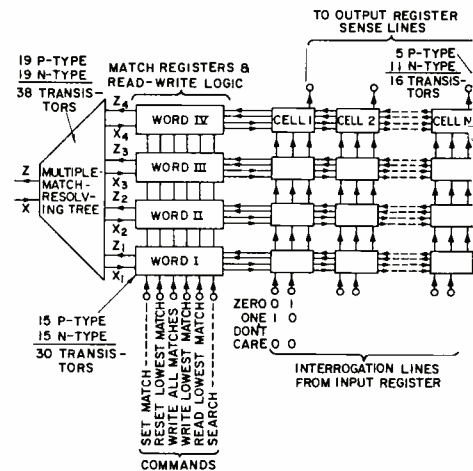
TO OUTPUT REGISTER SENSE LINES

19 P-TYPE
19 N-TYPE
38 TRANSISTORS

MATCH REGISTERS & READ-WRITE LOGIC

5 P-TYPE
11 N-TYPE
16 TRANSISTORS

$Z_4$
$X_4$
$Z_3$
$X_3$
$Z_2$
$X_2$
$Z_1$
$X_1$

Z
X

MULTIPLE-MATCH-RESOLVING TREE

WORD IV
WORD III
WORD II
WORD I

CELL 1
CELL 2
CELL N

15 P-TYPE
15 N-TYPE
30 TRANSISTORS

SET MATCH
RESET LOWEST MATCH
WRITE ALL MATCHES
WRITE LOWEST MATCH
READ LOWEST MATCH
SEARCH

COMMANDS

ZERO 0 1
ONE 1 0
DONT CARE 0 0

INTERROGATION LINES FROM INPUT REGISTER